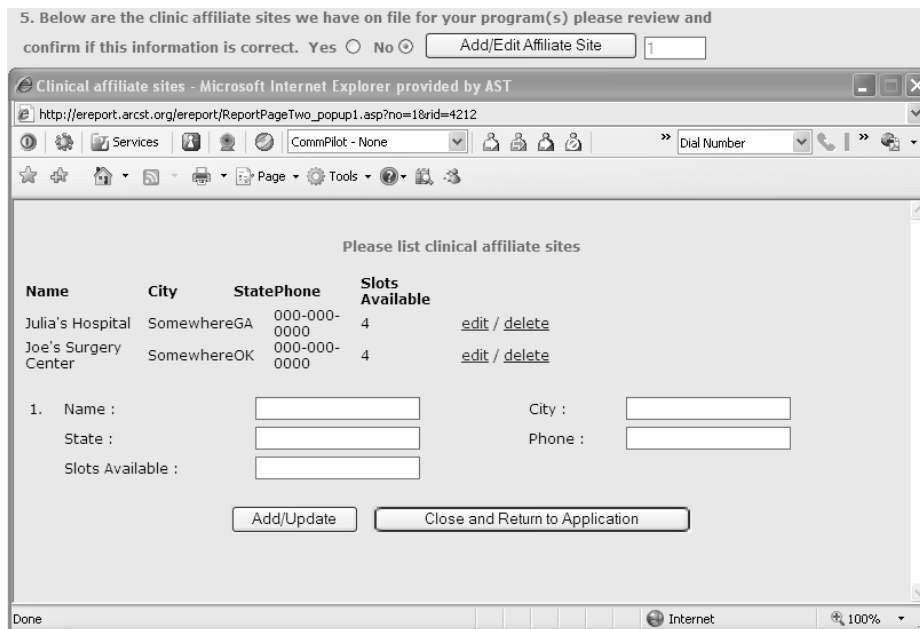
5. Below are the clinic affiliate sites we have on file for your program(s) please review and confirm if this information is correct. Yes ○ No ⦿ Add/Edit Affiliate Site 1

Clinical affiliate sites - Microsoft Internet Explorer provided by AST

http://ereport.arcst.org/ereport/ReportPageTwo_popup1.asp?no=1&rid=4212

Services CommPilot - None Dial Number

Page Tools

Please list clinical affiliate sites

| Name | City | State | Phone | Slots Available | |
|---|---|---|---|---|---|
| Julia's Hospital | Somewhere | GA | 000-000-0000 | 4 | edit / delete |
| Joe's Surgery Center | Somewhere | OK | 000-000-0000 | 4 | edit / delete |

1. Name : City :
State : Phone :
Slots Available :

Add/Update Close and Return to Application

Done Internet 100%